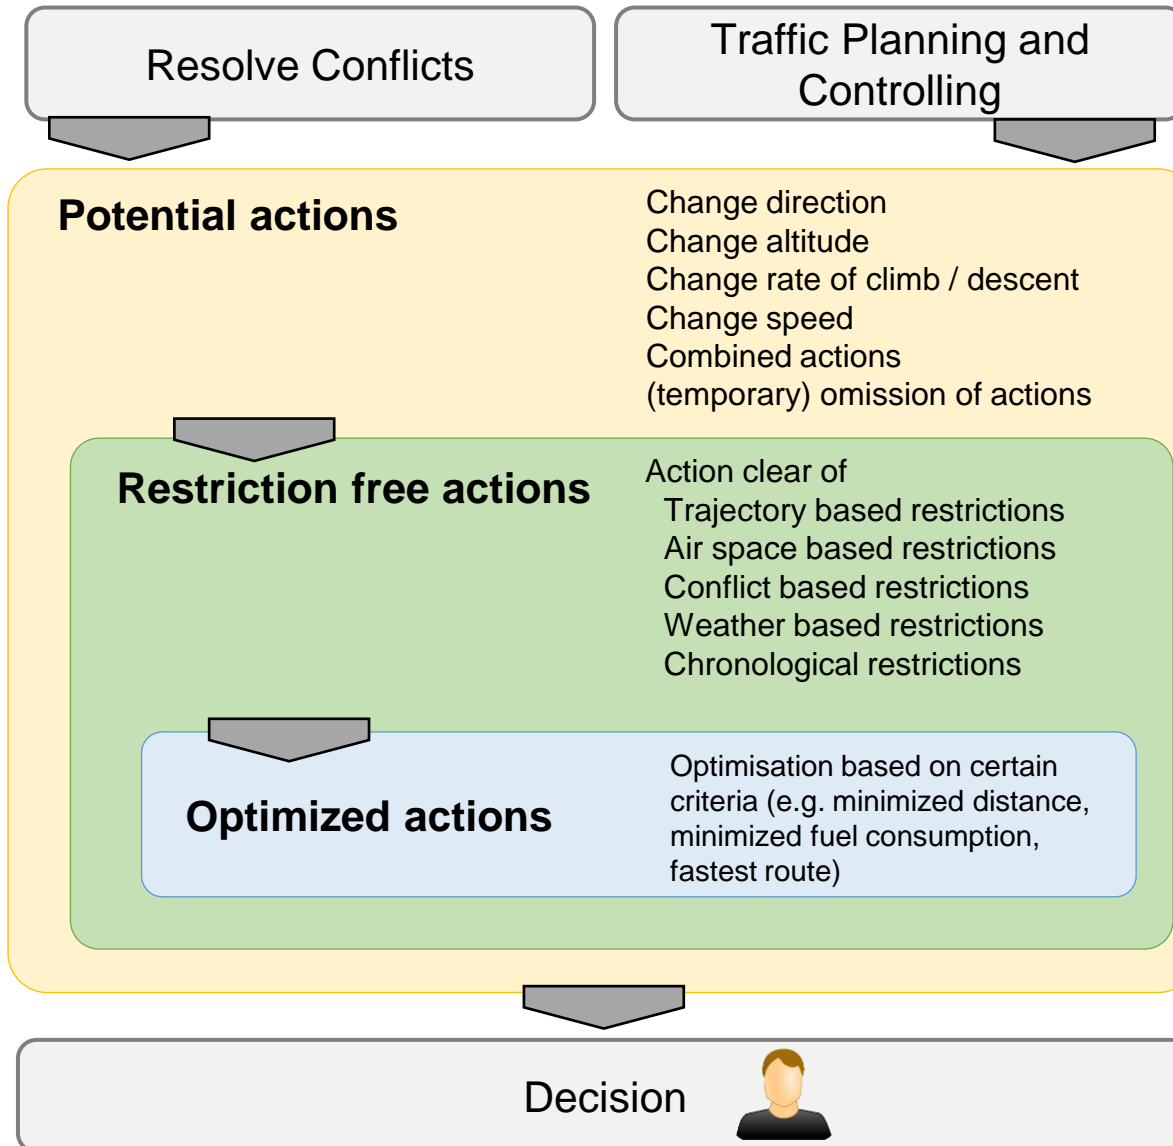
Resolve Conflicts

Traffic Planning and Controlling

Potential actions

Change direction
Change altitude
Change rate of climb / descent
Change speed
Combined actions
(temporary) omission of actions

Restriction free actions

Action clear of
Trajectory based restrictions
Air space based restrictions
Conflict based restrictions
Weather based restrictions
Chronological restrictions

Optimized actions

Optimisation based on certain criteria (e.g. minimized distance, minimized fuel consumption, fastest route)

Decision